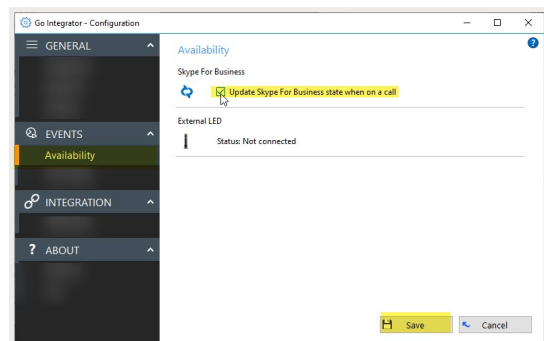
Go Integrator - Configuration

GENERAL

EVENTS

Availability

INTEGRATION

? ABOUT

Availability

Skype For Business

Update Skype For Business state when on a call

External LED

Status: Not connected

Save

Cancel